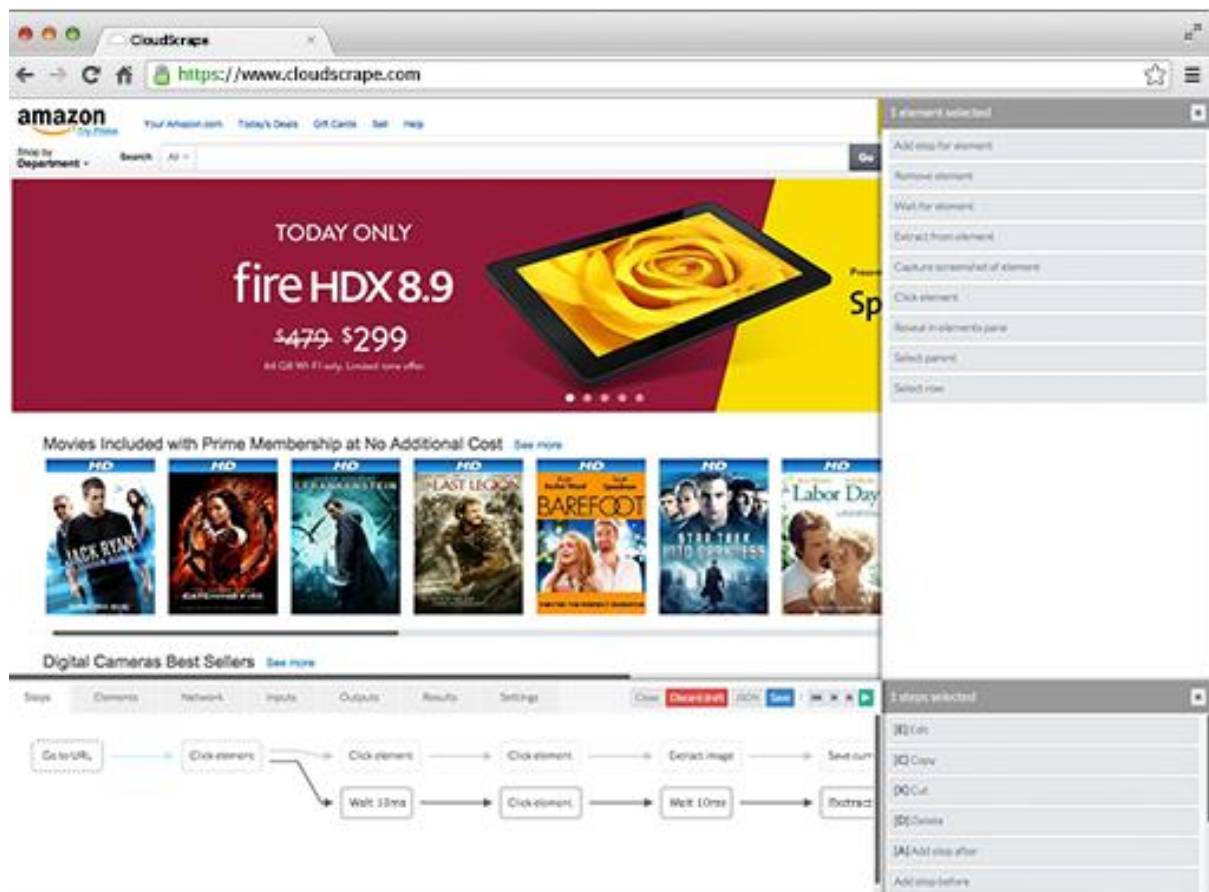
CloudScrape

https://www.cloudscrape.com

amazon
Try Prime

Your Amazon.com Today's Deals Gift Cards Sell Help

Shop by Department

Search All

Go

TODAY ONLY

fire HDX 8.9

$479 $299

64 GB Wi-Fi only. Limited time offer.

Sp

Movies Included with Prime Membership at No Additional Cost See more

HD HD HD HD HD HD HD

JACK RYAN

BAREFOOT

STAR TREK INTO DARKNESS

Labor Day

Digital Cameras Best Sellers See more

1 element selected

Add step for element

Remove element

Wait for element

Extract from element

Capture screenshot of element

Click element

Reveal in elements pane

Select parent

Select row

Steps Elements Network Inputs Outputs Results Settings

Close Discard draft JSON Save

Go to URL

Click element

Click element

Click element

Extract image

Save curr

Wait 10ms

Click element

Wait 10ms

Extract

2 steps selected

[E] Edit

[C] Copy

[X] Cut

[D] Delete

[A] Add step after

Add step before